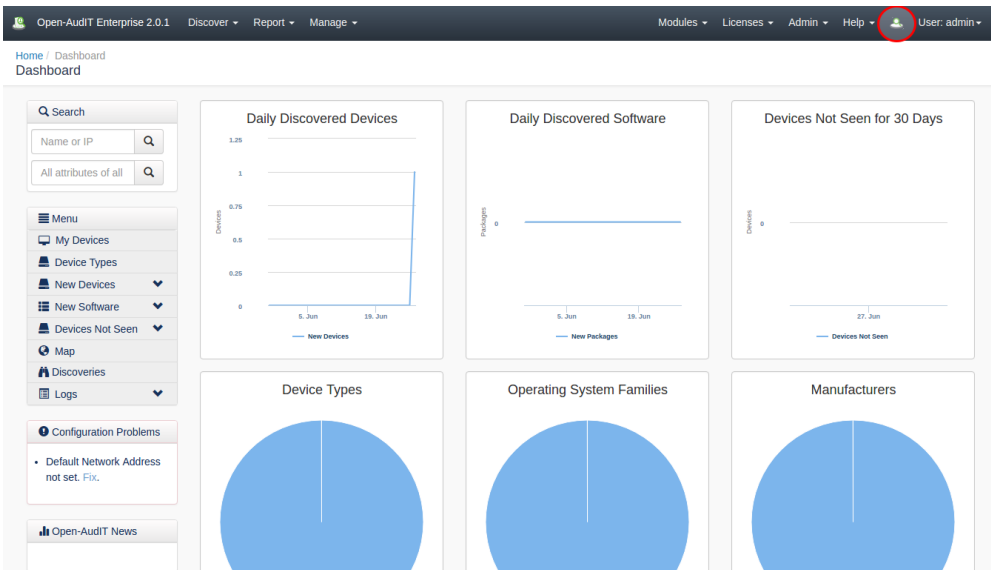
Open-AudIT Enterprise 2.0.1 Discover ▾ Report ▾ Manage ▾ Modules ▾ Licenses ▾ Admin ▾ Help ▾ User: admin ▾

Home / Dashboard
Dashboard

Search
Name or IP
All attributes of all

Menu
My Devices
Device Types
New Devices
New Software
Devices Not Seen
Map
Discoveries
Logs

Configuration Problems
• Default Network Address not set. Fix.

Open-AudIT News

Daily Discovered Devices
1.25
1
0.75
0.5
0.25
0
Devices
5. Jun
19. Jun
New Devices

Daily Discovered Software
Packages
0
5. Jun
19. Jun
New Packages

Devices Not Seen for 30 Days
Devices
0
27. Jun
Devices Not Seen

Device Types

Operating System Families

Manufacturers